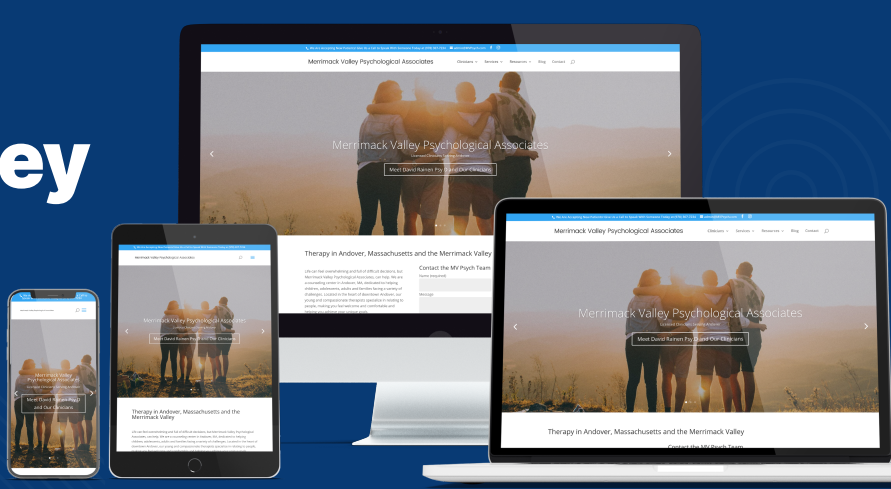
ey

Merrimack Valley Psychological Associates

Clinicians Services Resources Blog Contact

Merrimack Valley Psychological Associates

Meet David Rumen Psy.D and Our Clinicians

Therapy in Andover, Massachusetts and the Merrimack Valley

Contact the MV Psych Team

Name (required)

Message

Merrimack Valley Psychological Associates

Merrimack Valley Psychological Associates

Meet David Rumen Psy.D and Our Clinicians

Therapy in Andover, Massachusetts and the Merrimack Valley

Merrimack Valley Psychological Associates

Meet David Rumen Psy.D and Our Clinicians

Merrimack Valley Psychological Associates

Clinicians Services Resources Blog Contact

Merrimack Valley Psychological Associates

Meet David Rumen Psy.D and Our Clinicians

Therapy in Andover, Massachusetts and the Merrimack Valley

Contact the MV Psych Team